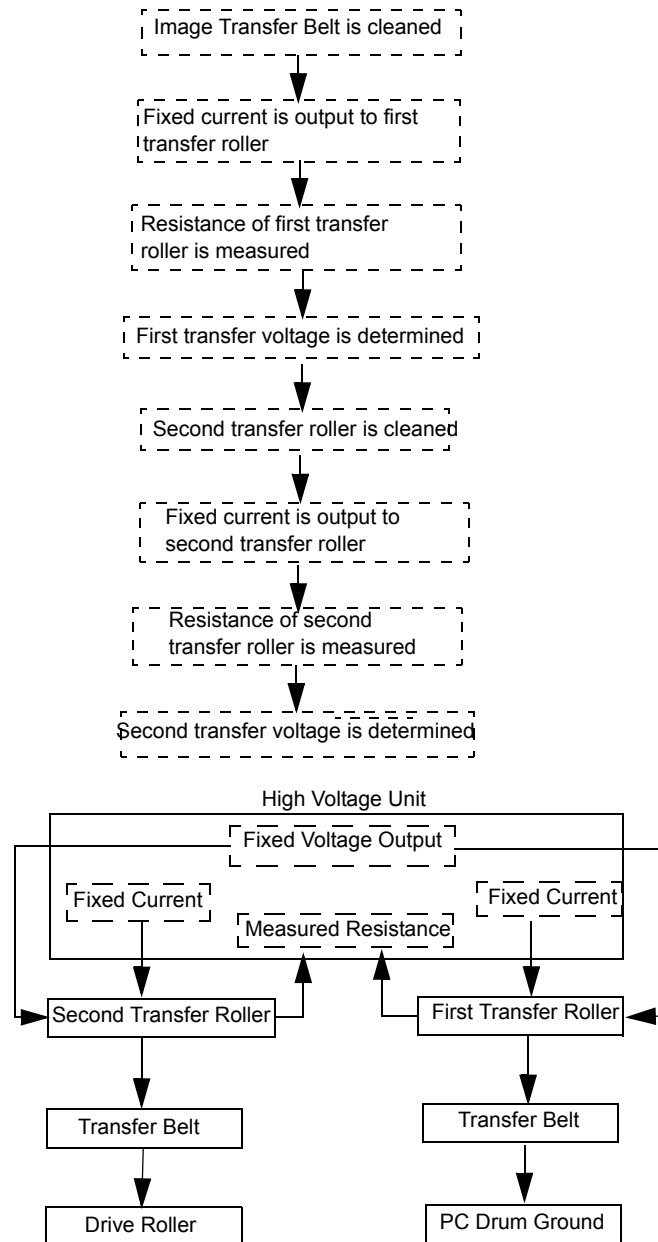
Image Transfer Belt is cleaned

Fixed current is output to first transfer roller

Resistance of first transfer roller is measured

First transfer voltage is determined

Second transfer roller is cleaned

Fixed current is output to second transfer roller

Resistance of second transfer roller is measured

Second transfer voltage is determined

High Voltage Unit

Fixed Voltage Output

Fixed Current

Measured Resistance

Fixed Current

Second Transfer Roller

First Transfer Roller

Transfer Belt

Transfer Belt

Drive Roller

PC Drum Ground